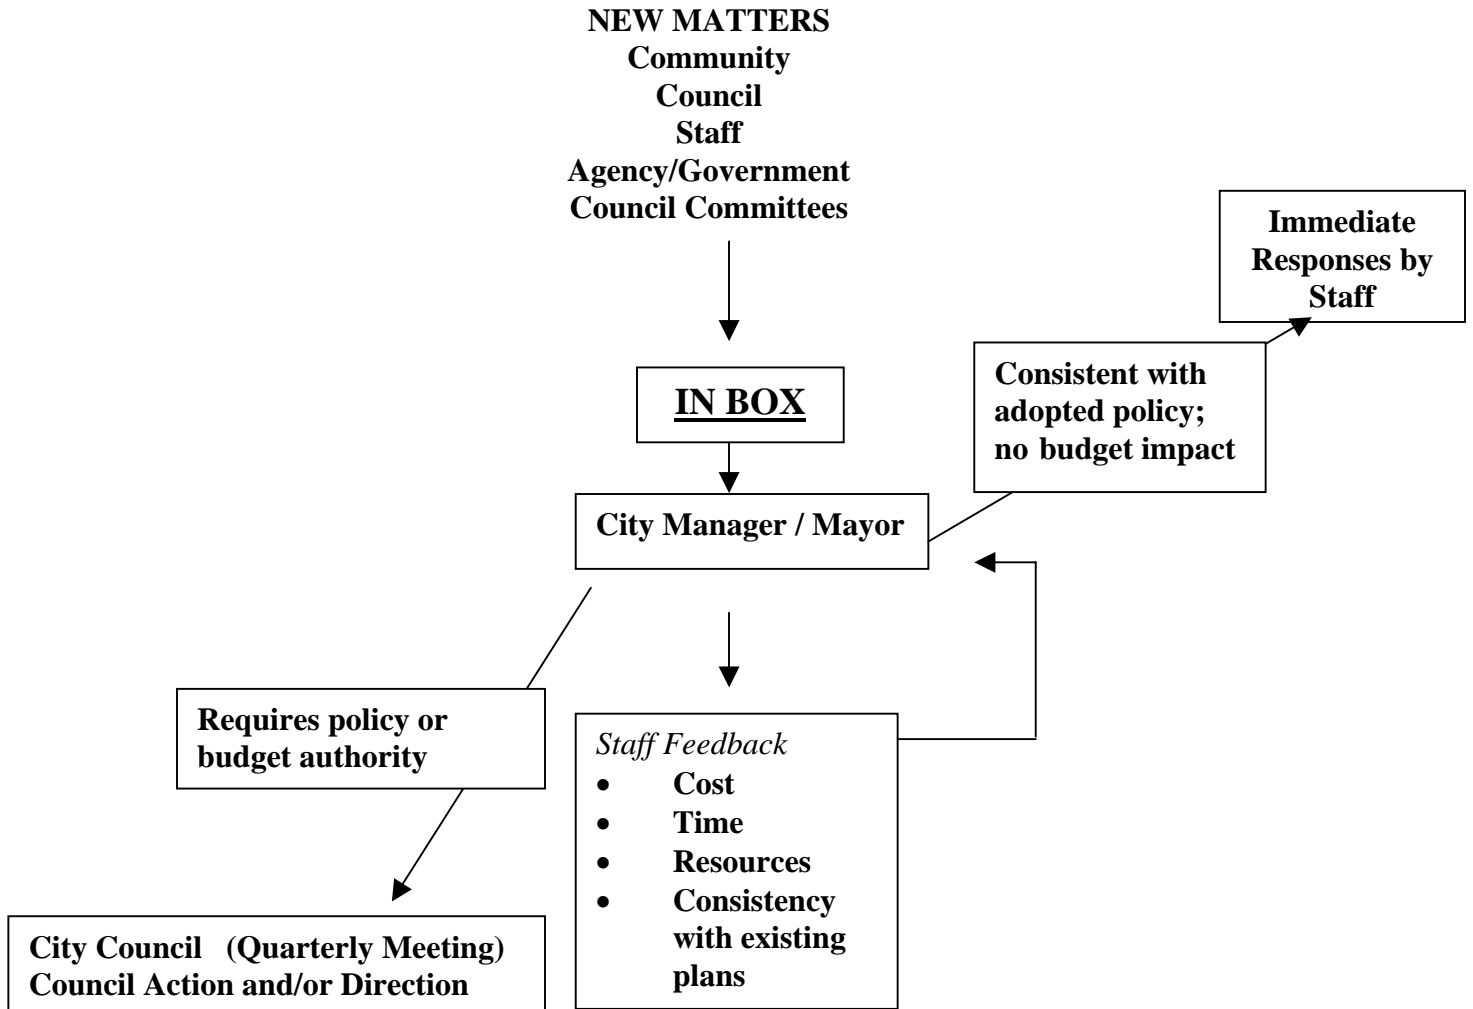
NEW MATTERS
Community
Council
Staff
Agency/Government
Council Committees

Immediate Responses by Staff

IN BOX

Consistent with adopted policy; no budget impact

City Manager / Mayor

Requires policy or budget authority

Staff Feedback
- Cost
- Time
- Resources
- Consistency with existing plans

City Council (Quarterly Meeting)
Council Action and/or Direction